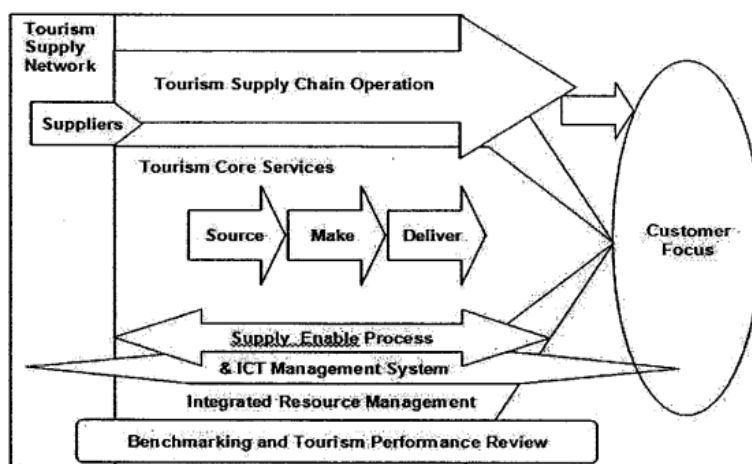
Tourism Supply Network

Tourism Supply Chain Operation

Suppliers

Tourism Core Services

Source

Make

Deliver

Customer Focus

Supply Enable Process

& ICT Management System

Integrated Resource Management

Benchmarking and Tourism Performance Review